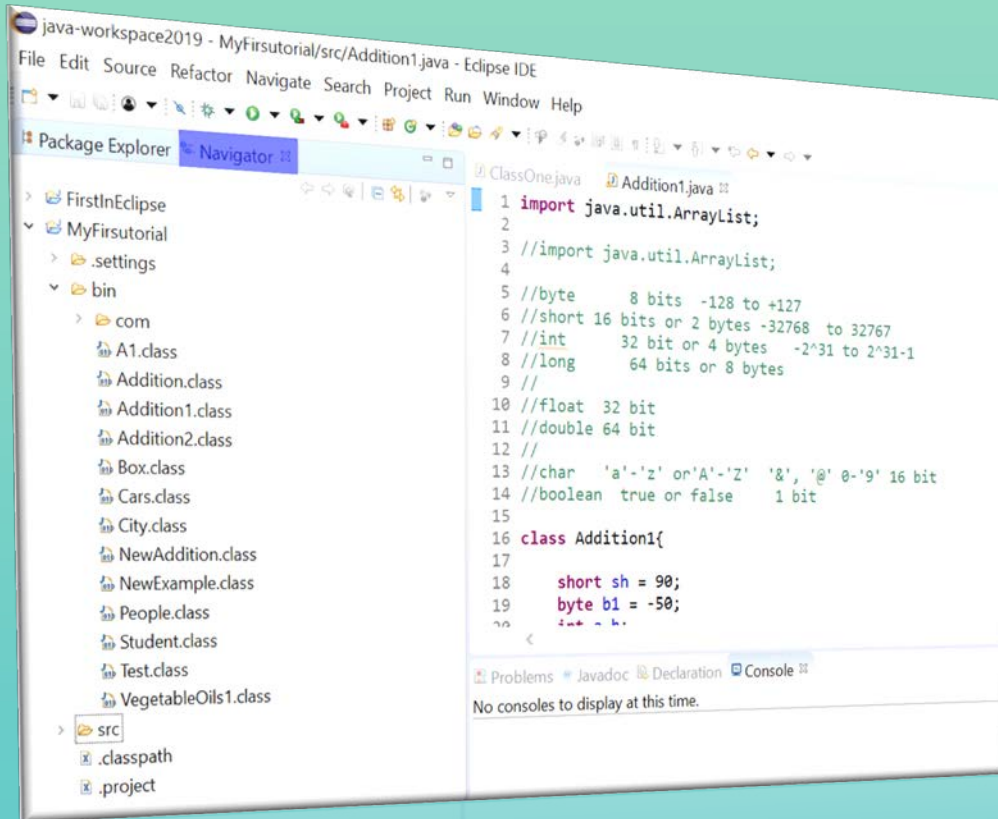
java-workspace2019 - MyFirsutorial/src/Addition1.java - Eclipse IDE

File Edit Source Refactor Navigate Search Project Run Window Help

Package Explorer Navigator

FirstInEclipse
MyFirsutorial
.settings
bin
com
A1.class
Addition.class
Addition1.class
Addition2.class
Box.class
Cars.class
City.class
NewAddition.class
NewExample.class
People.class
Student.class
Test.class
VegetableOils1.class
src
.classpath
.project

ClassOne.java Addition1.java

1 import java.util.ArrayList;
2
3 //import java.util.ArrayList;
4
5 //byte 8 bits -128 to +127
6 //short 16 bits or 2 bytes -32768 to 32767
7 //int 32 bit or 4 bytes -2^31 to 2^31-1
8 //long 64 bits or 8 bytes
9 //
10 //float 32 bit
11 //double 64 bit
12 //
13 //char 'a'-'z' or'A'-'Z' '&', '@' 0-'9' 16 bit
14 //boolean true or false 1 bit
15
16 class Addition1{
17
18 short sh = 90;
19 byte b1 = -50;
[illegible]

Problems Javadoc Declaration Console

No consoles to display at this time.